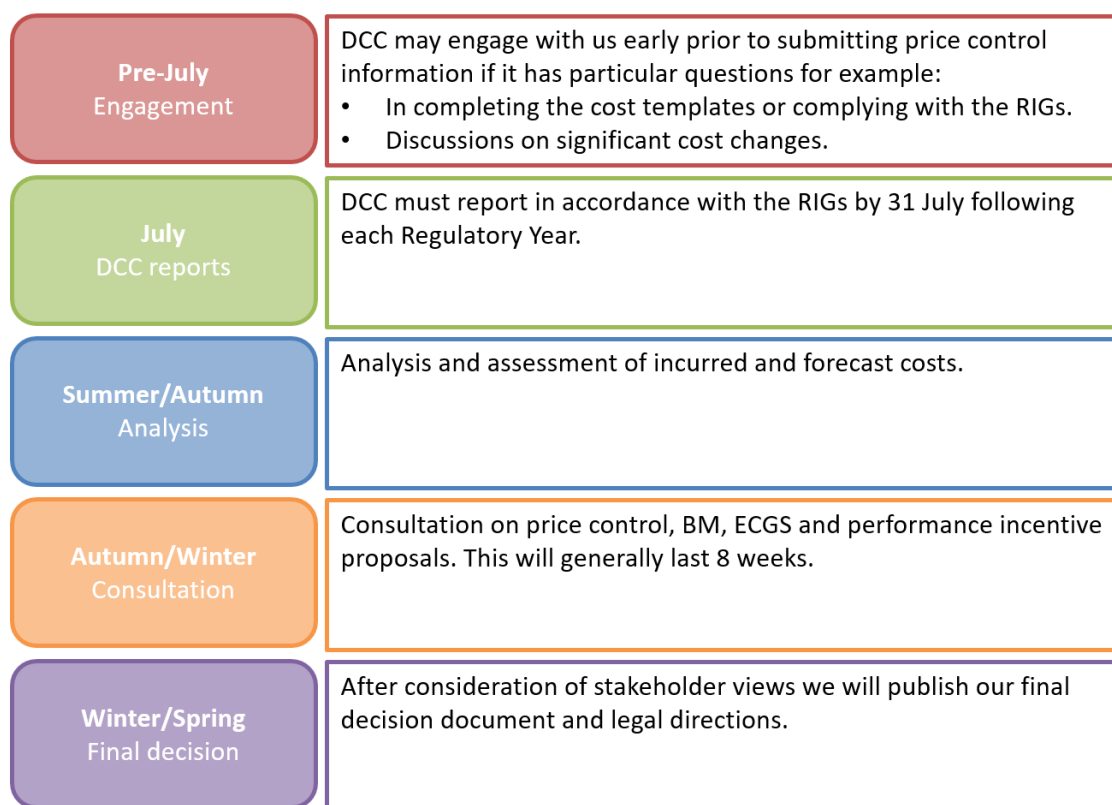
Pre-July
Engagement

DCC may engage with us early prior to submitting price control information if it has particular questions for example:
- In completing the cost templates or complying with the RIGs.
- Discussions on significant cost changes.

July
DCC reports

DCC must report in accordance with the RIGs by 31 July following each Regulatory Year.

Summer/Autumn
Analysis

Analysis and assessment of incurred and forecast costs.

Autumn/Winter
Consultation

Consultation on price control, BM, ECGS and performance incentive proposals. This will generally last 8 weeks.

Winter/Spring
Final decision

After consideration of stakeholder views we will publish our final decision document and legal directions.